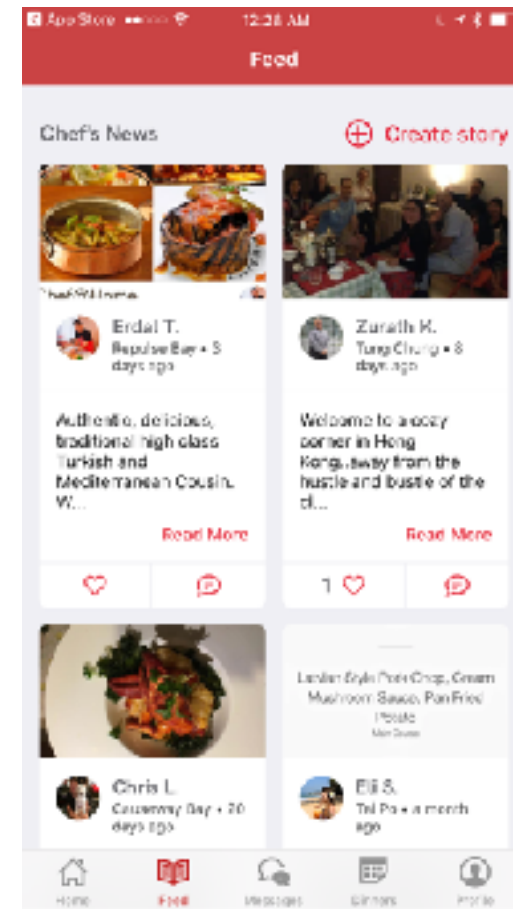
◂ App Store ●●●○○ 12:28 AM

Feed

Chef's News

Create story

Chef's Home

Erdal T.
Repulse Bay • 5 days ago

Authentic, delicious, traditional high class Turkish and Mediterranean Cousin. W...

Read More

Zurath K.
Tung Chung • 8 days ago

Welcome to a cozy corner in Hong Kong, away from the hustle and bustle of the ci...

Read More

1

London Style Pork Chop, Cream Mushroom Sauce, Pan Fried Potato
Main Course

Chris L.
Causeway Bay • 20 days ago

Eli S.
Tai Po • a month ago

Home
Feed
Messages
Dinners
Profile